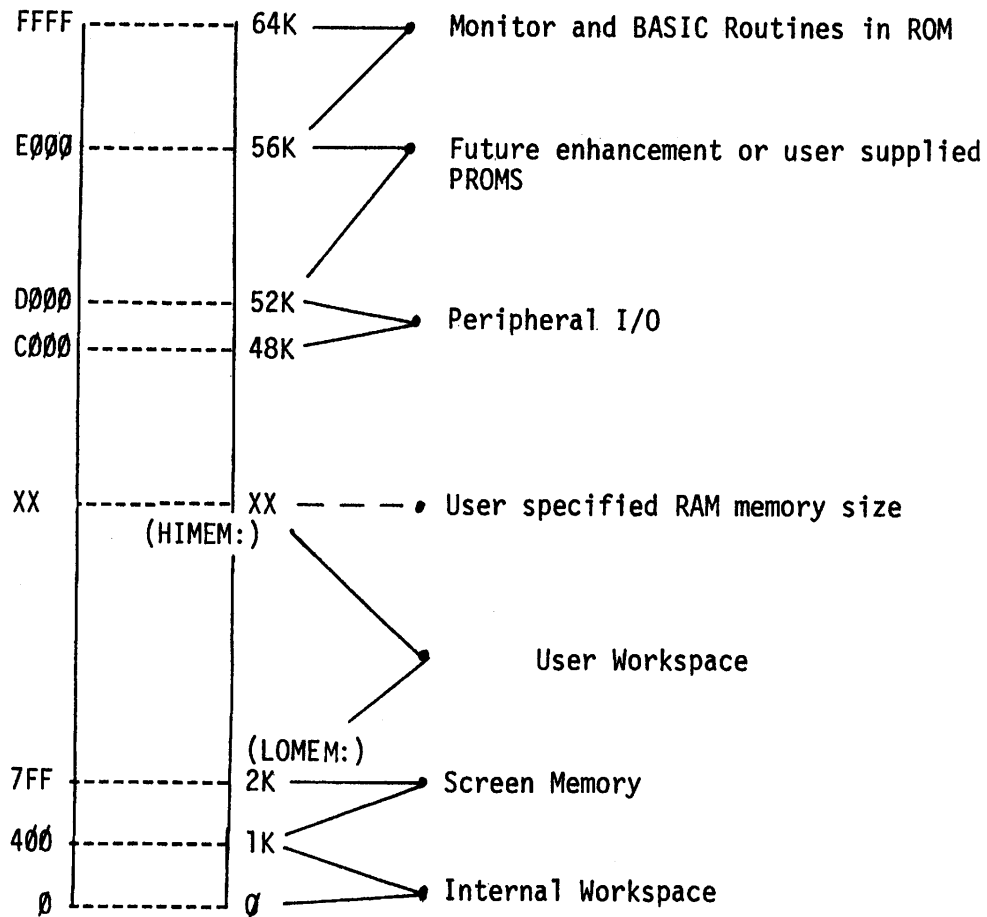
FFFF 64K Monitor and BASIC Routines in ROM

EØØØ 56K Future enhancement or user supplied PROMS

DØØØ 52K Peripheral I/O

CØØØ 48K

XX XX User specified RAM memory size

(HIMEM:)

User Workspace

(LOMEM:)

7FF 2K Screen Memory

4ØØ 1K

Ø Ø Internal Workspace